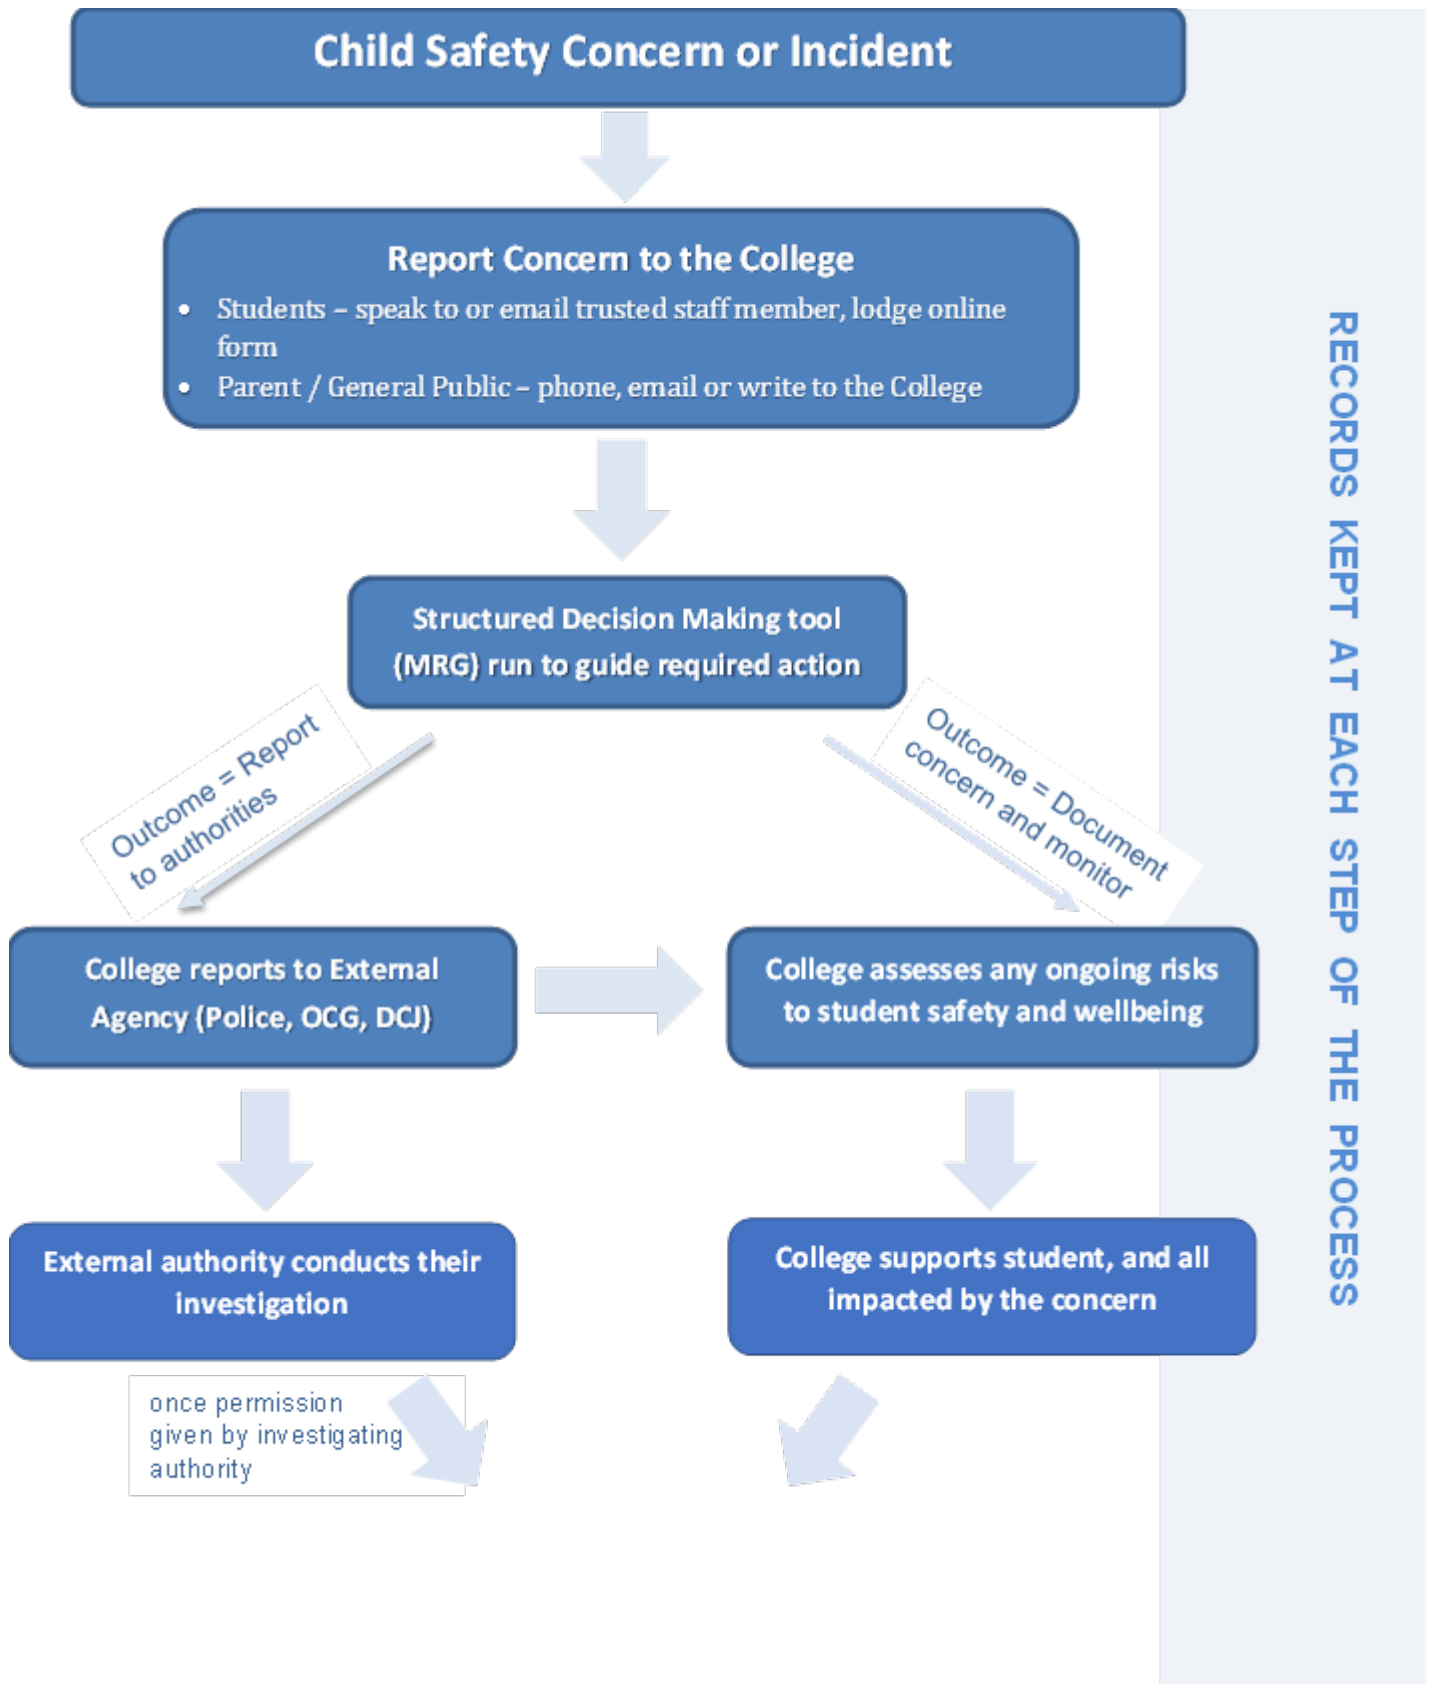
Child Safety Concern or Incident

Report Concern to the College

- Students – speak to or email trusted staff member, lodge online form
- Parent / General Public – phone, email or write to the College

Structured Decision Making tool (MRG) run to guide required action

Outcome = Report to authorities

Outcome = Document concern and monitor

College reports to External Agency (Police, OCG, DCJ)

College assesses any ongoing risks to student safety and wellbeing

External authority conducts their investigation

College supports student, and all impacted by the concern

once permission given by investigating authority

RECORDS KEPT AT EACH STEP OF THE PROCESS